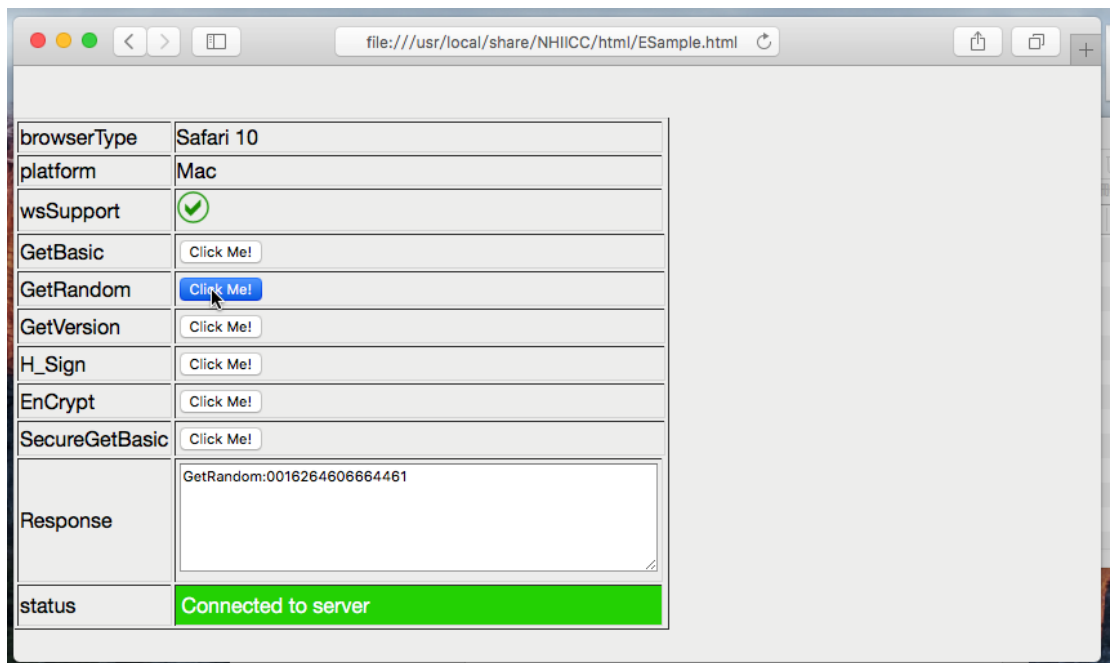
file:///usr/local/share/NHIICC/html/ESample.html

| browserType | Safari 10 |
|---|---|
| platform | Mac |
| wsSupport | |
| GetBasic | Click Me! |
| GetRandom | Click Me! |
| GetVersion | Click Me! |
| H_Sign | Click Me! |
| EnCrypt | Click Me! |
| SecureGetBasic | Click Me! |
| Response | GetRandom:0016264606664461 |
| status | Connected to server |